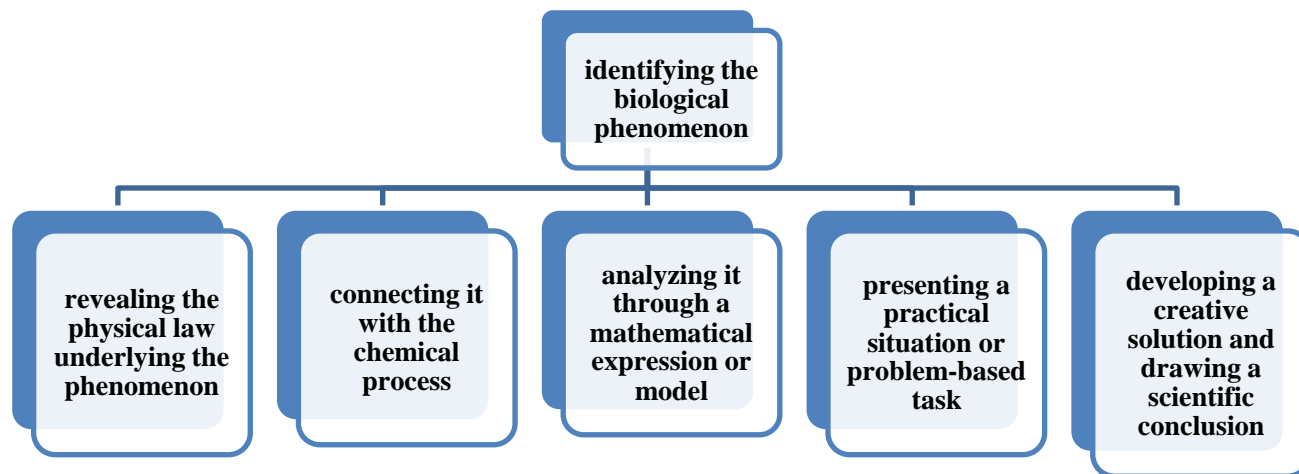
identifying the biological phenomenon

revealing the physical law underlying the phenomenon

connecting it with the chemical process

analyzing it through a mathematical expression or model

presenting a practical situation or problem-based task

developing a creative solution and drawing a scientific conclusion